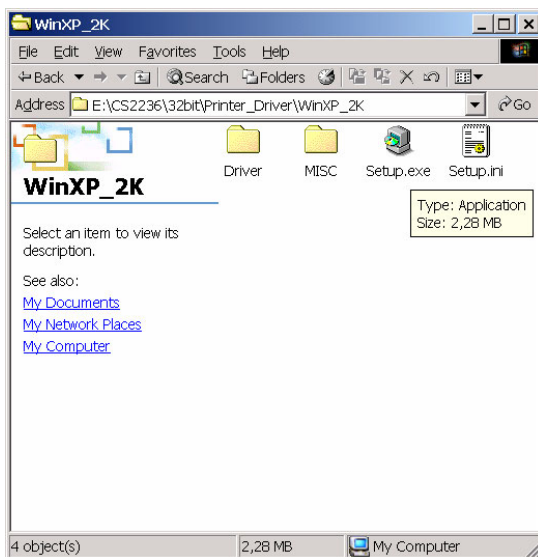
WinXP_2K

File Edit View Favorites Tools Help

Back Search Folders

Address E:\CS2236\32bit\Printer_Driver\WinXP_2K Go

WinXP_2K

Driver MISC Setup.exe Setup.ini

Type: Application
Size: 2,28 MB

Select an item to view its description.

See also:
My Documents
My Network Places
My Computer

4 object(s) 2,28 MB My Computer